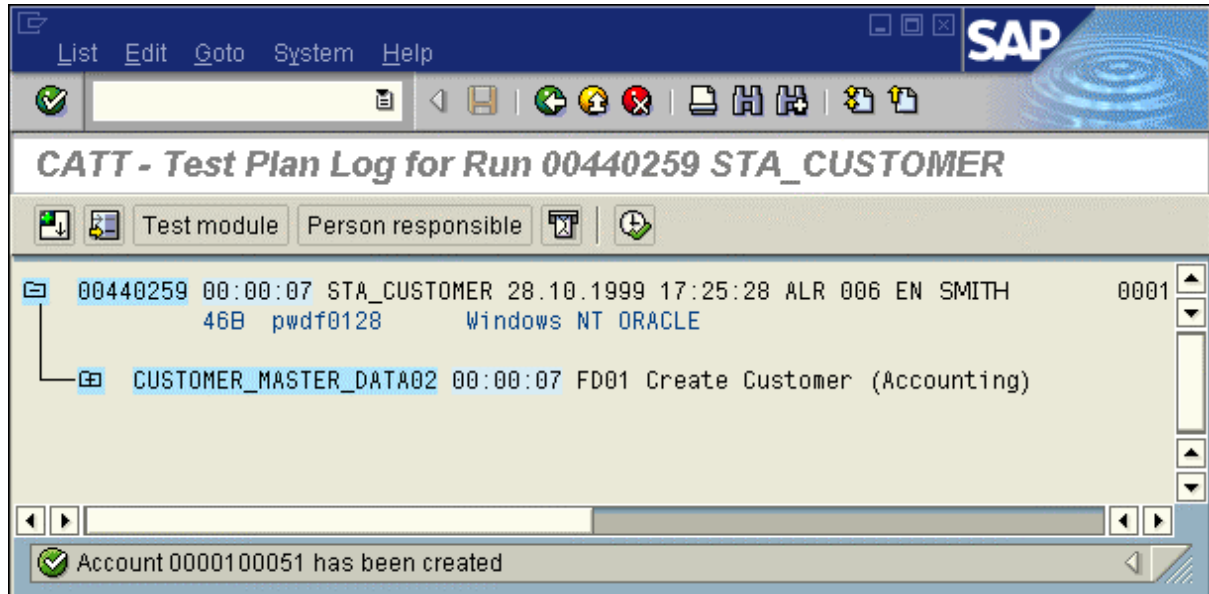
List Edit Goto System Help

SAP

CATT - Test Plan Log for Run 00440259 STA_CUSTOMER

Test module Person responsible

00440259 00:00:07 STA_CUSTOMER 28.10.1999 17:25:28 ALR 006 EN SMITH 0001
46B pwdf0128 Windows NT ORACLE

CUSTOMER_MASTER_DATA02 00:00:07 FD01 Create Customer (Accounting)

Account 0000100051 has been created